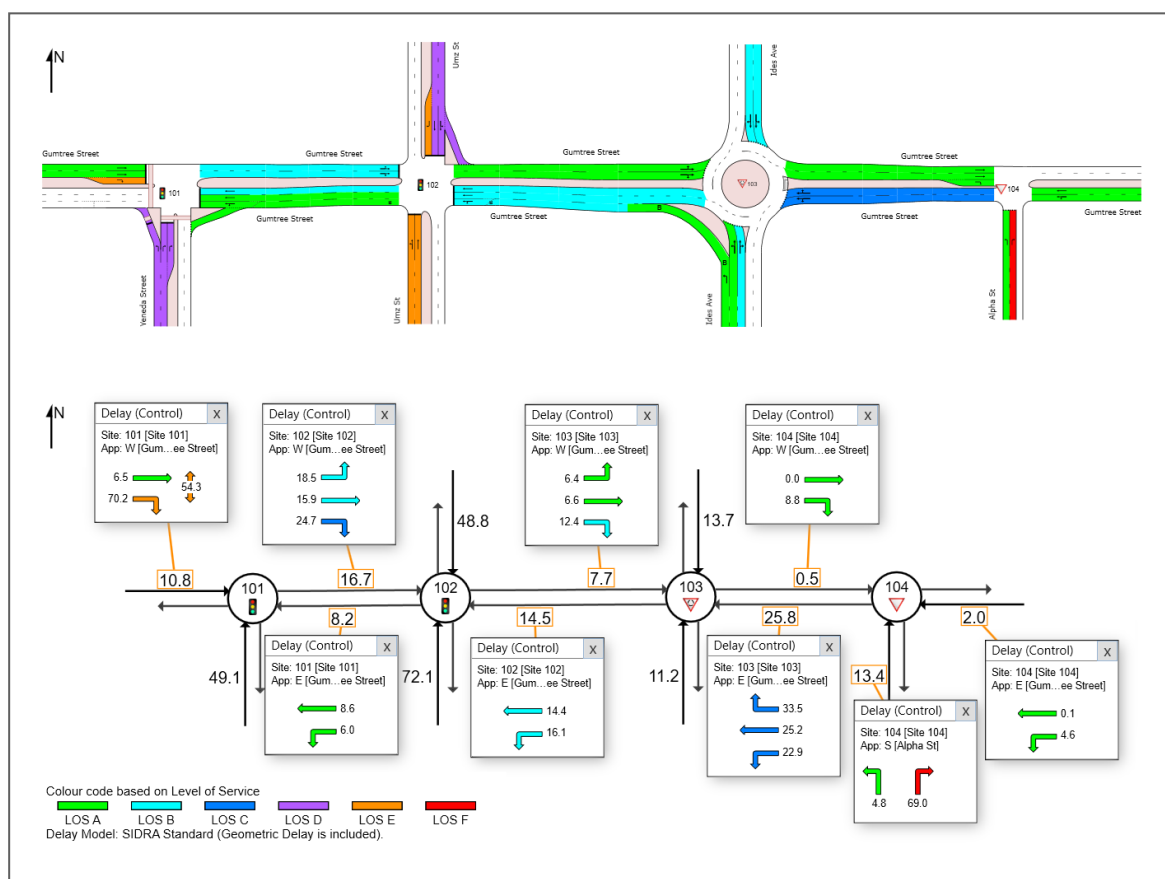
N

Gumtree Street
101
Gumtree Street
Umz St
102
Gumtree Street
Ides Ave
103
Gumtree Street
104
Gumtree Street
Gumtree Street
Veneda Street
Umz St
Gumtree Street
Ides Ave
Gumtree Street
Alpha St

N

Delay (Control) X
Site: 101 [Site 101]
App: W [Gum…ee Street]
6.5
54.3
70.2

Delay (Control) X
Site: 102 [Site 102]
App: W [Gum…ee Street]
18.5
15.9
24.7

Delay (Control) X
Site: 103 [Site 103]
App: W [Gum…ee Street]
6.4
6.6
12.4

Delay (Control) X
Site: 104 [Site 104]
App: W [Gum…ee Street]
0.0
8.8

48.8
13.7
10.8
16.7
7.7
0.5
101
102
103
104
8.2
14.5
25.8
2.0
49.1
72.1
11.2
13.4

Delay (Control) X
Site: 101 [Site 101]
App: E [Gum…ee Street]
8.6
6.0

Delay (Control) X
Site: 102 [Site 102]
App: E [Gum…ee Street]
14.4
16.1

Delay (Control) X
Site: 103 [Site 103]
App: E [Gum…ee Street]
33.5
25.2
22.9

Delay (Control) X
Site: 104 [Site 104]
App: S [Alpha St]
4.8
69.0

Delay (Control) X
Site: 104 [Site 104]
App: E [Gum…ee Street]
0.1
4.6

Colour code based on Level of Service
LOS A LOS B LOS C LOS D LOS E LOS F
Delay Model: SIDRA Standard (Geometric Delay is included).